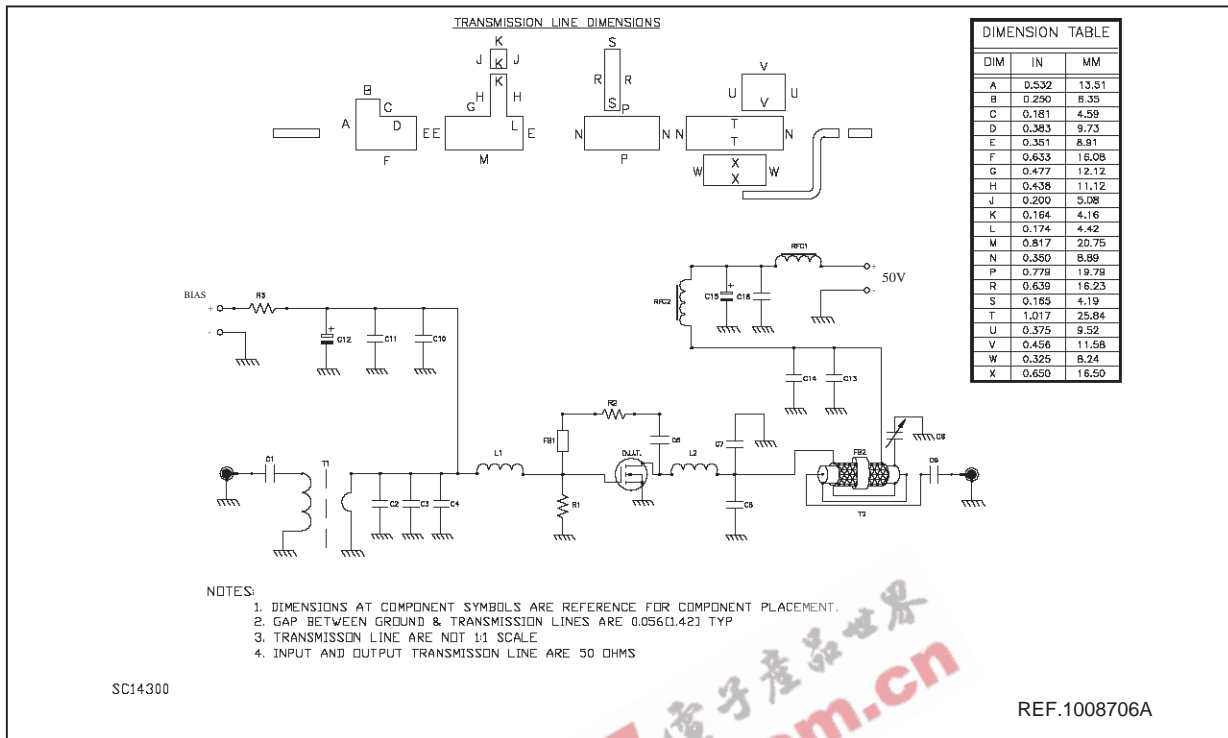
TRANSMISSION LINE DIMENSIONS

K
J K J
K
B G H H
C
A D E E L E
F M

S
R R
S P
N N
P

V
U V U
N T N
T
X
W X W

| DIMENSION TABLE | | |
|---|---|---|
| DIM | IN | MM |
| A | 0.532 | 13.51 |
| B | 0.250 | 6.35 |
| C | 0.181 | 4.59 |
| D | 0.383 | 9.73 |
| E | 0.351 | 8.91 |
| F | 0.633 | 16.08 |
| G | 0.477 | 12.12 |
| H | 0.438 | 11.12 |
| J | 0.200 | 5.08 |
| K | 0.164 | 4.16 |
| L | 0.174 | 4.42 |
| M | 0.817 | 20.75 |
| N | 0.350 | 8.89 |
| P | 0.779 | 19.79 |
| R | 0.639 | 16.23 |
| S | 0.165 | 4.19 |
| T | 1.017 | 25.84 |
| U | 0.375 | 9.52 |
| V | 0.456 | 11.58 |
| W | 0.325 | 8.24 |
| X | 0.650 | 16.50 |

BIAS
+
-
R3
C12
C11
C10
RFC1
RFC2
C15
C16
50V
+
-
C14
C13
R2
FB1
C6
D.U.T.
L1
L2
C7
FB2
C8
C9
C1
T1
C2
C3
C4
R1
C5
T2

NOTES:
1. DIMENSIONS AT COMPONENT SYMBOLS ARE REFERENCE FOR COMPONENT PLACEMENT.
2. GAP BETWEEN GROUND & TRANSMISSION LINES ARE 0.056[1.42] TYP
3. TRANSMISSON LINE ARE NOT 1:1 SCALE
4. INPUT AND OUTPUT TRANSMISSON LINE ARE 50 OHMS

SC14300

REF.1008706A

电子产品世界
.com.cn